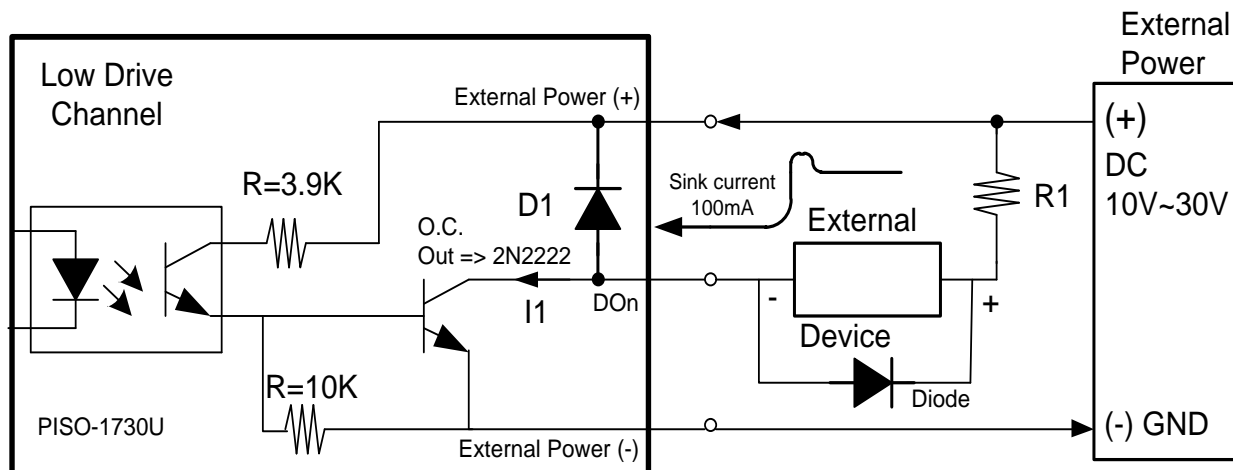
External Power

Low Drive Channel

External Power (+)

(+)

DC 10V~30V

R=3.9K

D1

Sink current 100mA

R1

O.C. Out => 2N2222

External

I1

DOn

-

+

Device

Diode

R=10K

PISO-1730U

External Power (-)

(-) GND